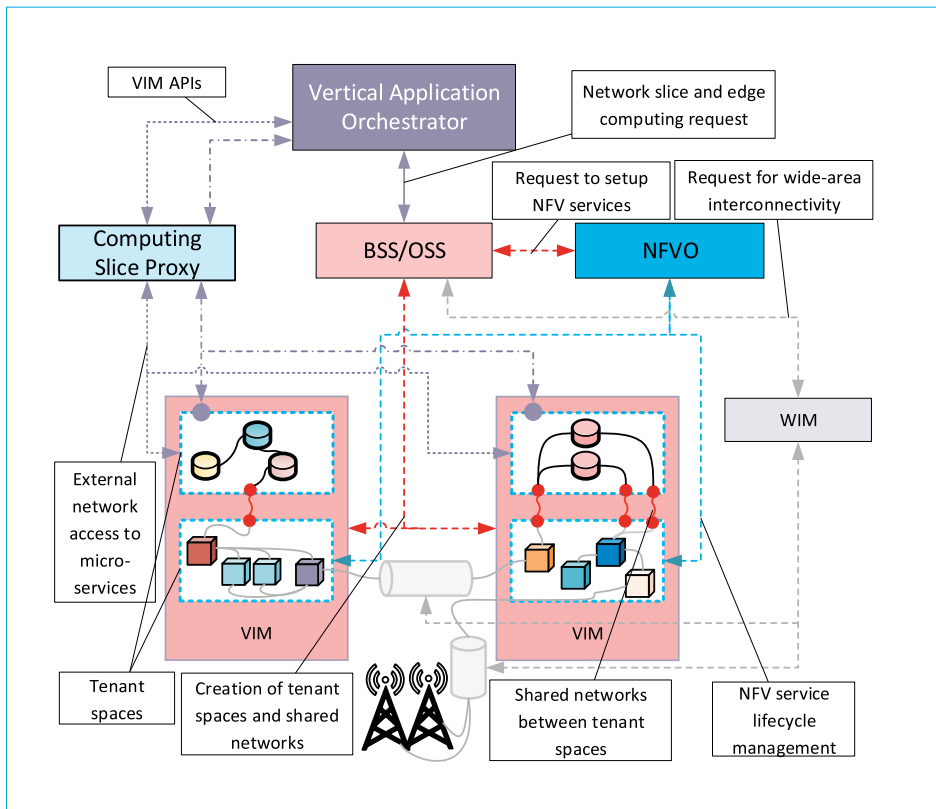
VIM APIs

Vertical Application Orchestrator

Network slice and edge computing request

Request to setup NFV services

Request for wide-area interconnectivity

Computing Slice Proxy

BSS/OSS

NFVO

WIM

External network access to micro-services

VIM

VIM

Tenant spaces

Creation of tenant spaces and shared networks

Shared networks between tenant spaces

NFV service lifecycle management